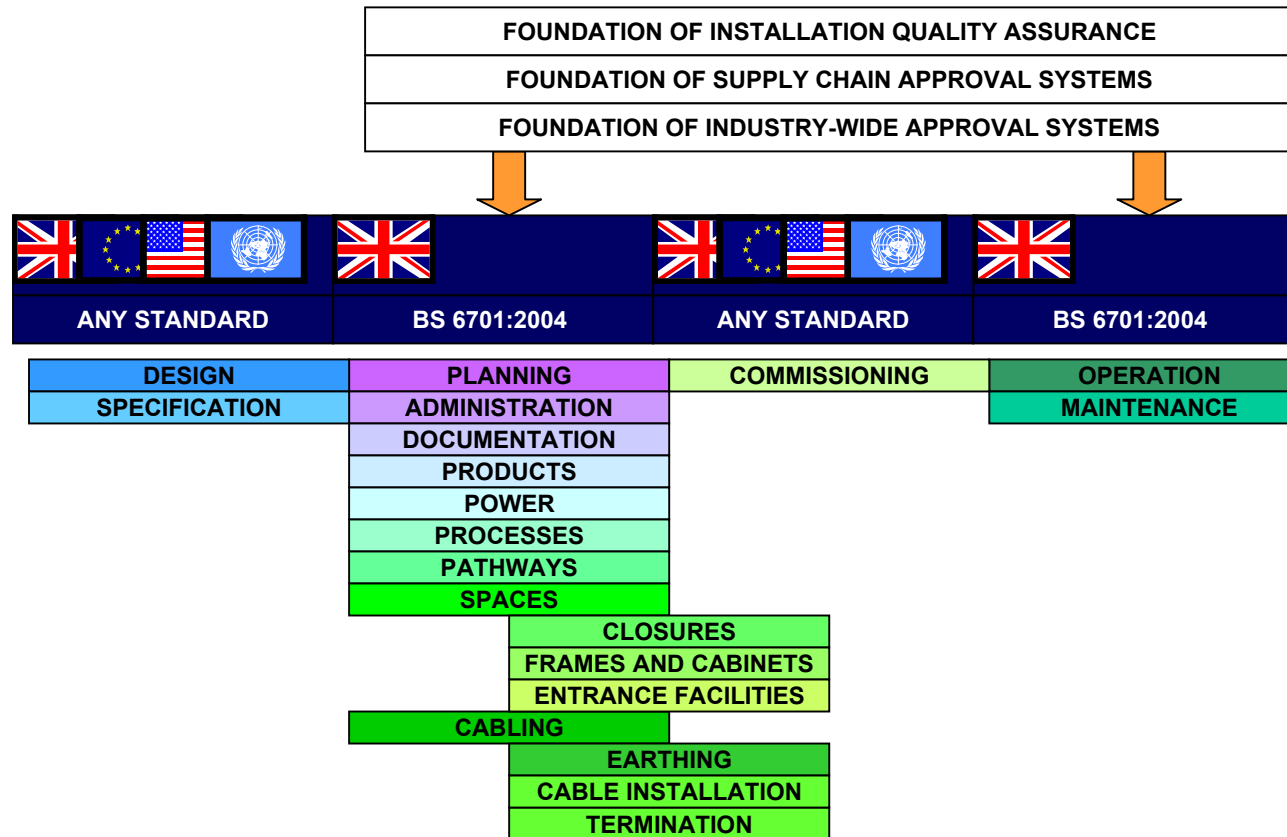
FOUNDATION OF INSTALLATION QUALITY ASSURANCE
FOUNDATION OF SUPPLY CHAIN APPROVAL SYSTEMS
FOUNDATION OF INDUSTRY-WIDE APPROVAL SYSTEMS

ANY STANDARD
BS 6701:2004
ANY STANDARD
BS 6701:2004

DESIGN
SPECIFICATION
PLANNING
ADMINISTRATION
DOCUMENTATION
PRODUCTS
POWER
PROCESSES
PATHWAYS
SPACES
CLOSURES
FRAMES AND CABINETS
ENTRANCE FACILITIES
CABLING
EARTHING
CABLE INSTALLATION
TERMINATION
COMMISSIONING
OPERATION
MAINTENANCE